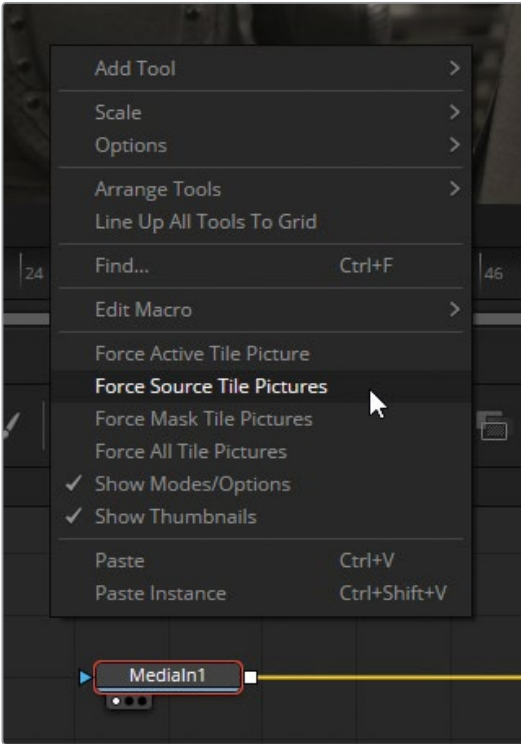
Add Tool >
Scale >
Options >
Arrange Tools >
Line Up All Tools To Grid
24
Find... Ctrl+F
46
Edit Macro >
Force Active Tile Picture
Force Source Tile Pictures
Force Mask Tile Pictures
Force All Tile Pictures
✓ Show Modes/Options
✓ Show Thumbnails
Paste Ctrl+V
Paste Instance Ctrl+Shift+V
MediaIn1